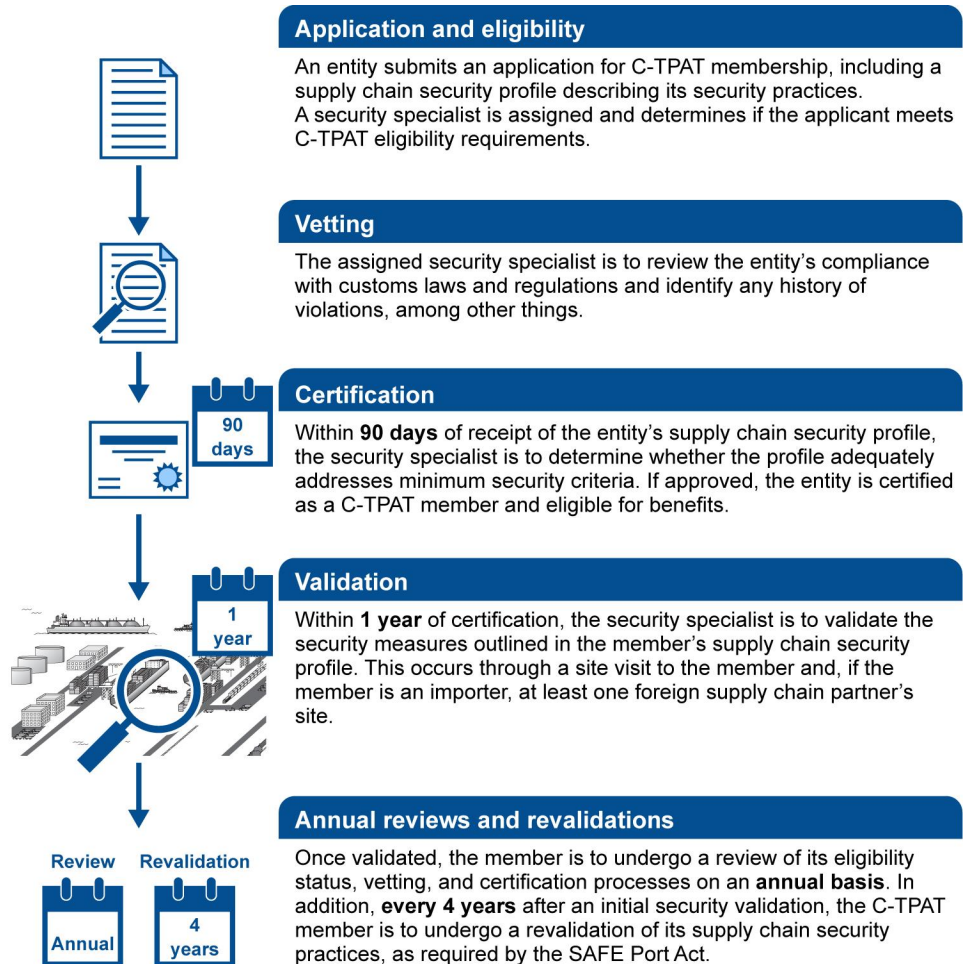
Application and eligibility

An entity submits an application for C-TPAT membership, including a supply chain security profile describing its security practices. A security specialist is assigned and determines if the applicant meets C-TPAT eligibility requirements.

Vetting

The assigned security specialist is to review the entity's compliance with customs laws and regulations and identify any history of violations, among other things.

90 days

Certification

Within **90 days** of receipt of the entity's supply chain security profile, the security specialist is to determine whether the profile adequately addresses minimum security criteria. If approved, the entity is certified as a C-TPAT member and eligible for benefits.

1 year

Validation

Within **1 year** of certification, the security specialist is to validate the security measures outlined in the member's supply chain security profile. This occurs through a site visit to the member and, if the member is an importer, at least one foreign supply chain partner's site.

Review

Annual

Revalidation

4 years

Annual reviews and revalidations

Once validated, the member is to undergo a review of its eligibility status, vetting, and certification processes on an **annual basis**. In addition, **every 4 years** after an initial security validation, the C-TPAT member is to undergo a revalidation of its supply chain security practices, as required by the SAFE Port Act.